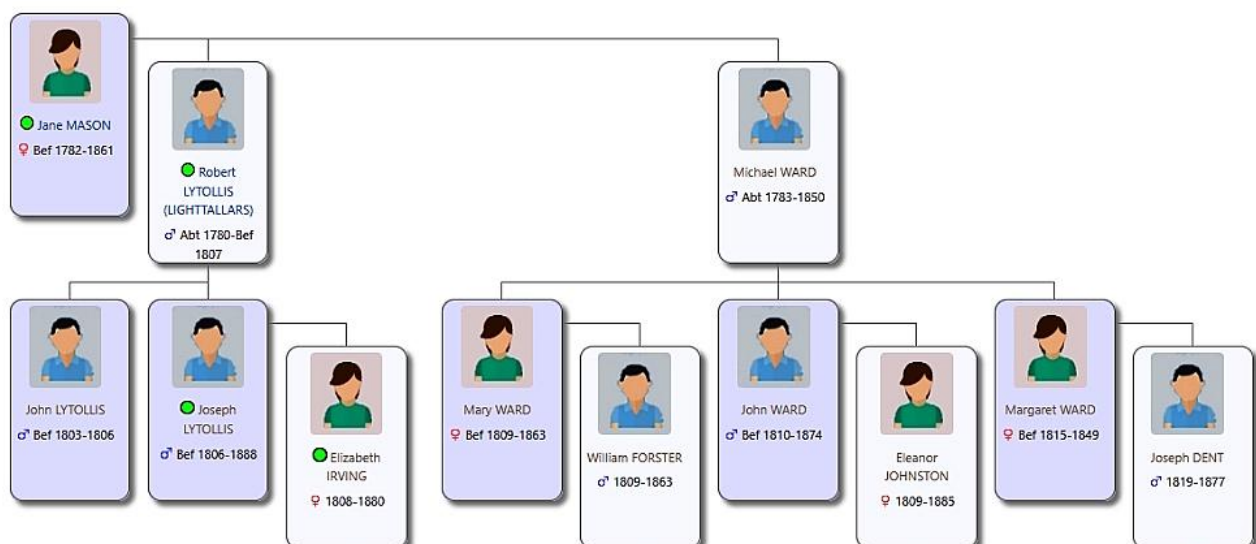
Jane MASON
♀ Bef 1782-1861

Robert LYTOLLIS (LIGHTTALLARS)
♂ Abt 1780-Bef 1807

Michael WARD
♂ Abt 1783-1850

John LYTOLLIS
♂ Bef 1803-1806

Joseph LYTOLLIS
♂ Bef 1806-1888

Elizabeth IRVING
♀ 1808-1880

Mary WARD
♀ Bef 1809-1863

William FORSTER
♂ 1809-1863

John WARD
♂ Bef 1810-1874

Eleanor JOHNSTON
♀ 1809-1885

Margaret WARD
♀ Bef 1815-1849

Joseph DENT
♂ 1819-1877